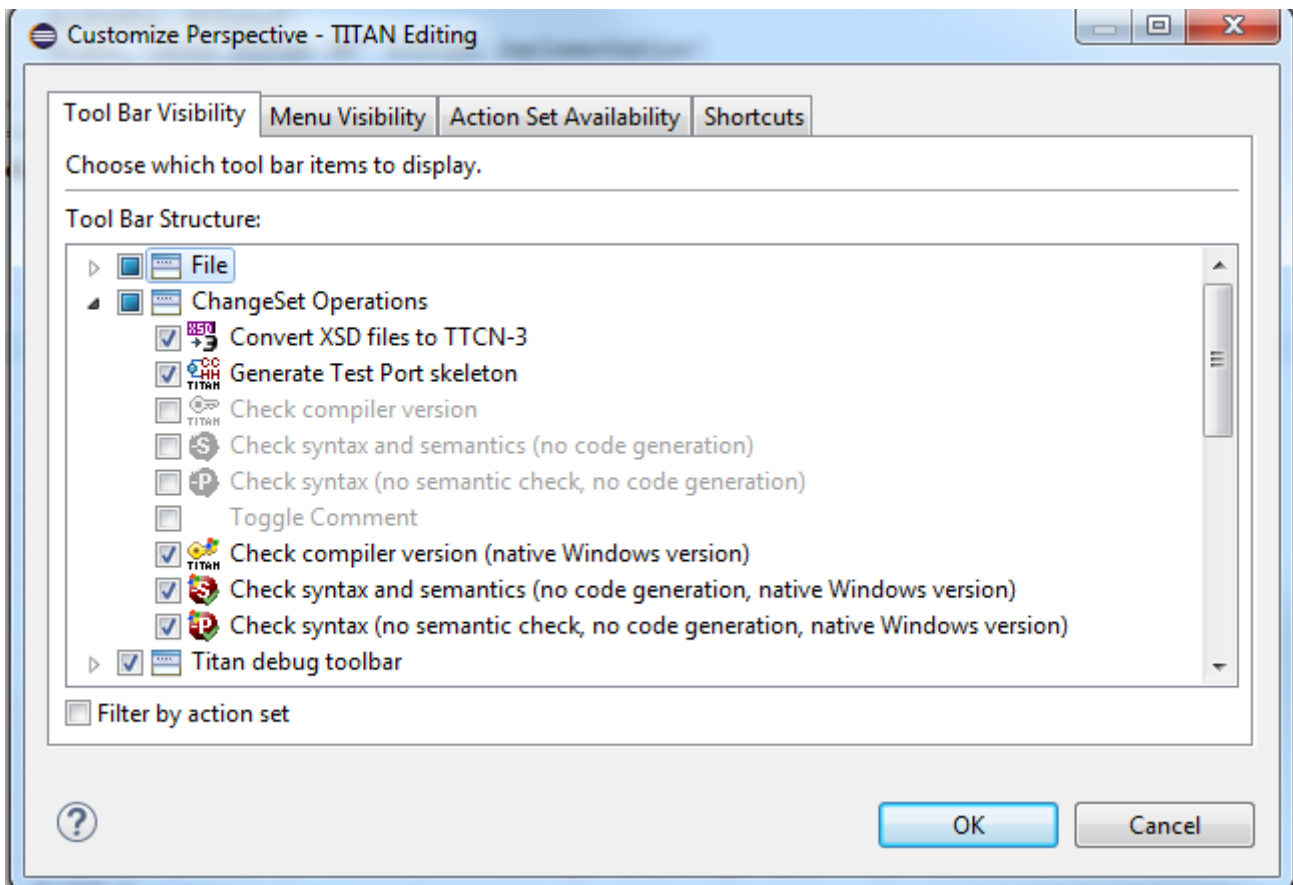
Customize Perspective - TITAN Editing

Tool Bar Visibility | Menu Visibility | Action Set Availability | Shortcuts

Choose which tool bar items to display.

Tool Bar Structure:

File
ChangeSet Operations
Convert XSD files to TTCN-3
Generate Test Port skeleton
Check compiler version
Check syntax and semantics (no code generation)
Check syntax (no semantic check, no code generation)
Toggle Comment
Check compiler version (native Windows version)
Check syntax and semantics (no code generation, native Windows version)
Check syntax (no semantic check, no code generation, native Windows version)
Titan debug toolbar

Filter by action set

OK
Cancel